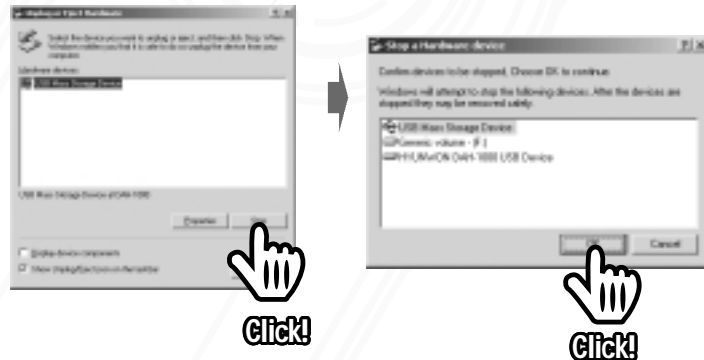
Unplug or Eject Hardware

Select the device you want to unplug or eject, and then click Stop. When Windows notifies you that it is safe to do so unplug the device from your computer.

Hardware devices:

USB Mass Storage Device

USB Mass Storage Device at iDAH-1000

Properties

Stop

Display device components

Show Unplug/Eject icon on the taskbar

Click!

Stop a Hardware device

?

X

Confirm devices to be stopped, Choose OK to continue.

Windows will attempt to stop the following devices. After the devices are stopped they may be removed safely.

USB Mass Storage Device

Generic volume - (F:)

HYUNWON DAH-1000 USB Device

OK

Cancel

Click!